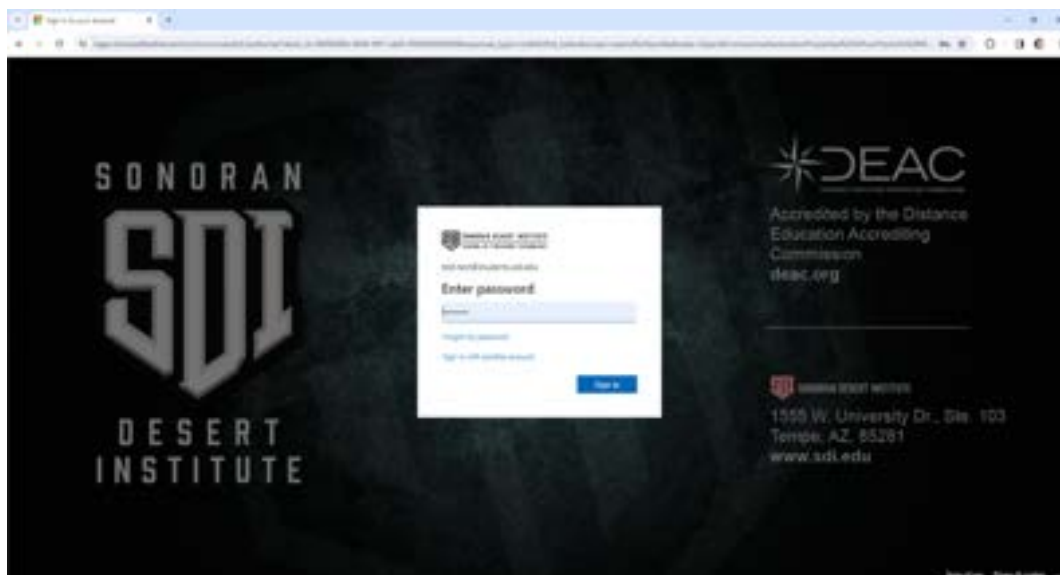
Sign in to your account

SONORAN
SDI
DESERT
INSTITUTE

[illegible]

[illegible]@students.sdi.edu

Enter password

Password

Forgot my password

Sign in with another account

Sign in

DEAC

Accredited by the Distance Education Accrediting Commission
deac.org

SONORAN DESERT INSTITUTE

1555 W. University Dr., Ste. 103
Tempe, AZ, 85281
www.sdi.edu

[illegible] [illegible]